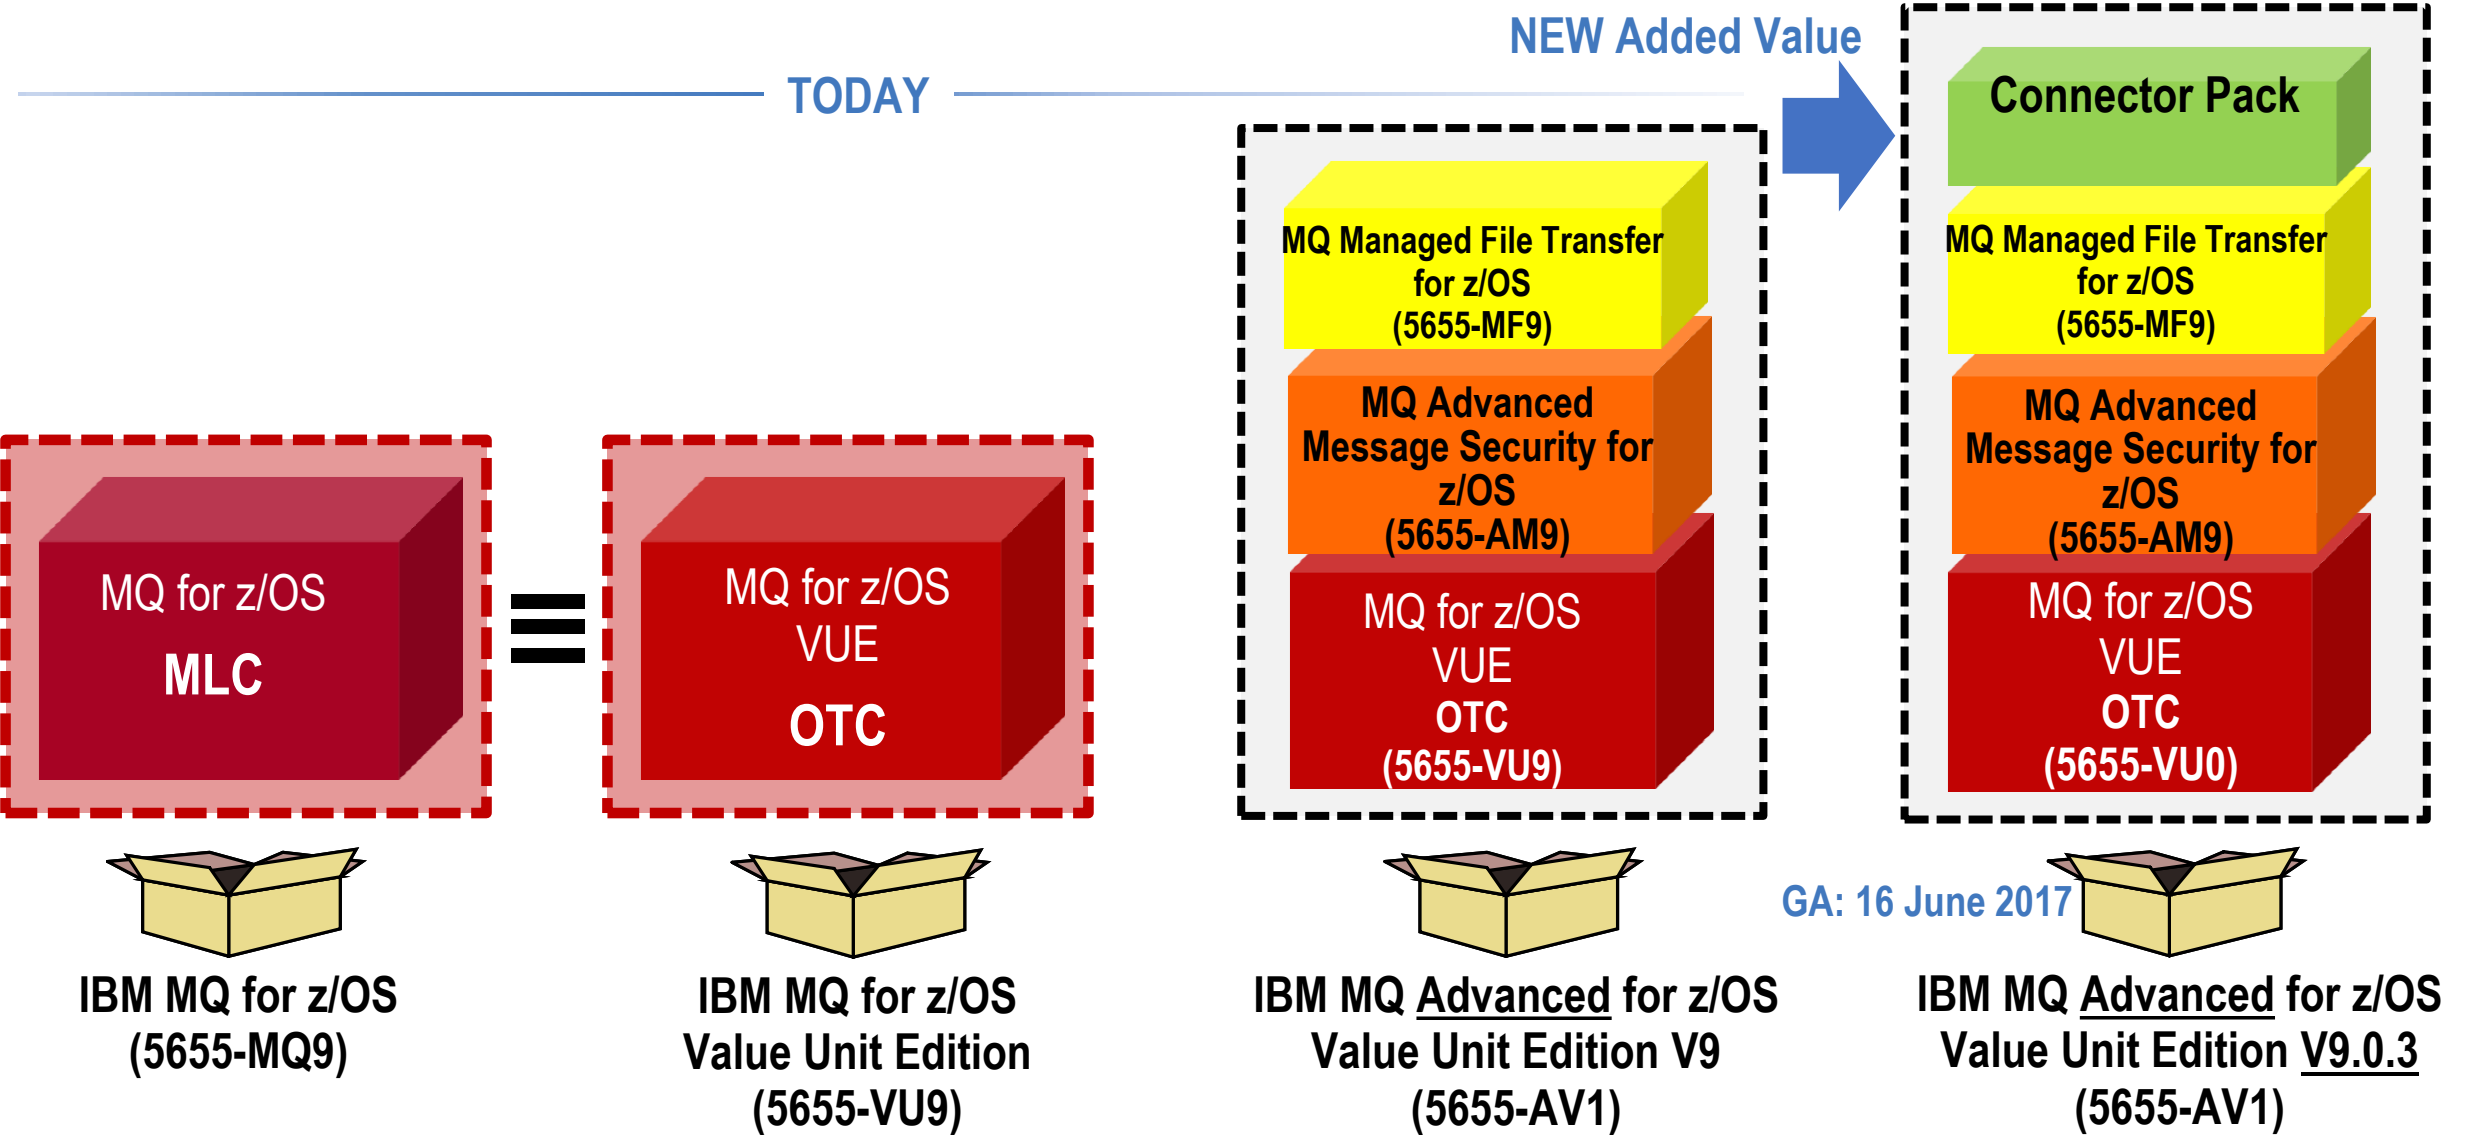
TODAY

NEW Added Value

MQ for z/OS
MLC

MQ for z/OS
VUE
OTC

MQ Managed File Transfer for z/OS (5655-MF9)

MQ Advanced Message Security for z/OS (5655-AM9)

MQ for z/OS
VUE
OTC
(5655-VU9)

Connector Pack

MQ Managed File Transfer for z/OS (5655-MF9)

MQ Advanced Message Security for z/OS (5655-AM9)

MQ for z/OS
VUE
OTC
(5655-VU0)

IBM MQ for z/OS
(5655-MQ9)

IBM MQ for z/OS
Value Unit Edition
(5655-VU9)

IBM MQ Advanced for z/OS
Value Unit Edition V9
(5655-AV1)

GA: 16 June 2017

IBM MQ Advanced for z/OS
Value Unit Edition V9.0.3
(5655-AV1)